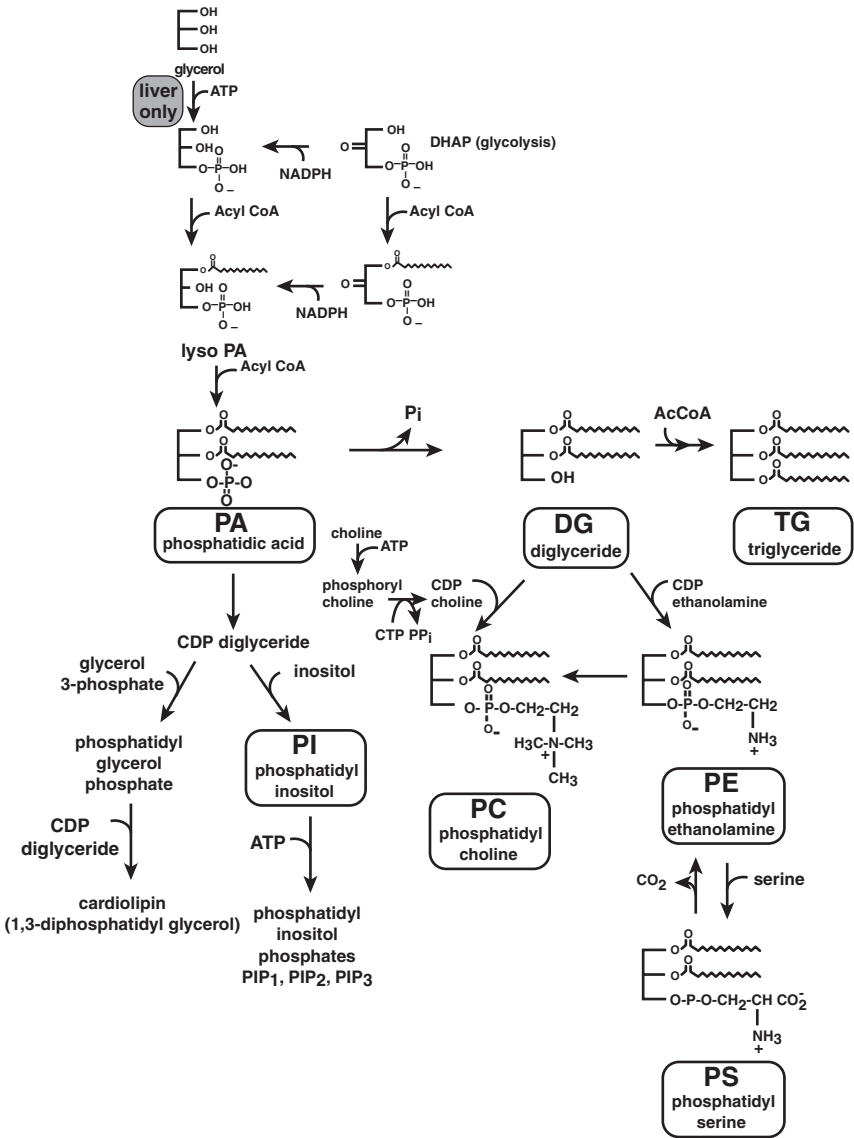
OH
OH
OH
glycerol
liver only
ATP
OH
OH
O-P-OH
O
O
–
NADPH
O
OH
DHAP (glycolysis)
O-P-OH
O
O
–
Acyl CoA
Acyl CoA
O
O
OH
O-P-OH
O
O
–
NADPH
O
O
O
O-P-OH
O
O
–
lyso PA
Acyl CoA
O
O
O
O
O-
O-P-O
O
$P_i$
O
O
O
O
OH
AcCoA
O
O
O
O
O
O
PA
phosphatidic acid
choline
ATP
phosphoryl choline
CDP choline
CTP $PP_i$
DG
diglyceride
TG
triglyceride
CDP ethanolamine
CDP diglyceride
glycerol 3-phosphate
inositol
O
O
O
O
O
O- P-O-CH2-CH2
O-
$H_3C$-N-$CH_3$
+
$CH_3$
O
O
O
O
O
O-P-O-CH2-CH2
O-
$NH_3$
+
phosphatidyl glycerol phosphate
PI
phosphatidyl inositol
PC
phosphatidyl choline
PE
phosphatidyl ethanolamine
CDP diglyceride
ATP
$CO_2$
serine
cardiolipin (1,3-diphosphatidyl glycerol)
phosphatidyl inositol phosphates $PIP_1$, $PIP_2$, $PIP_3$
O
O
O
O
O-P-O-CH2-CH $CO_2^-$
$NH_3$
+
PS
phosphatidyl serine